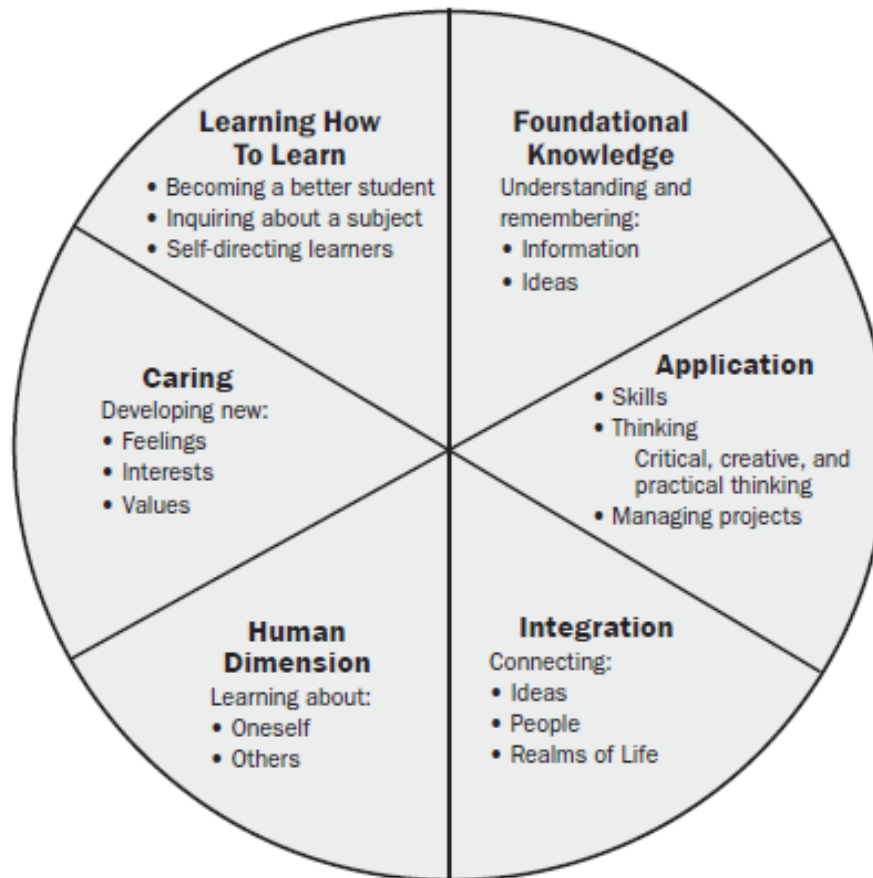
Learning How To Learn
• Becoming a better student
• Inquiring about a subject
• Self-directing learners

Foundational Knowledge
Understanding and remembering:
• Information
• Ideas

Caring
Developing new:
• Feelings
• Interests
• Values

Application
• Skills
• Thinking
Critical, creative, and practical thinking
• Managing projects

Human Dimension
Learning about:
• Oneself
• Others

Integration
Connecting:
• Ideas
• People
• Realms of Life